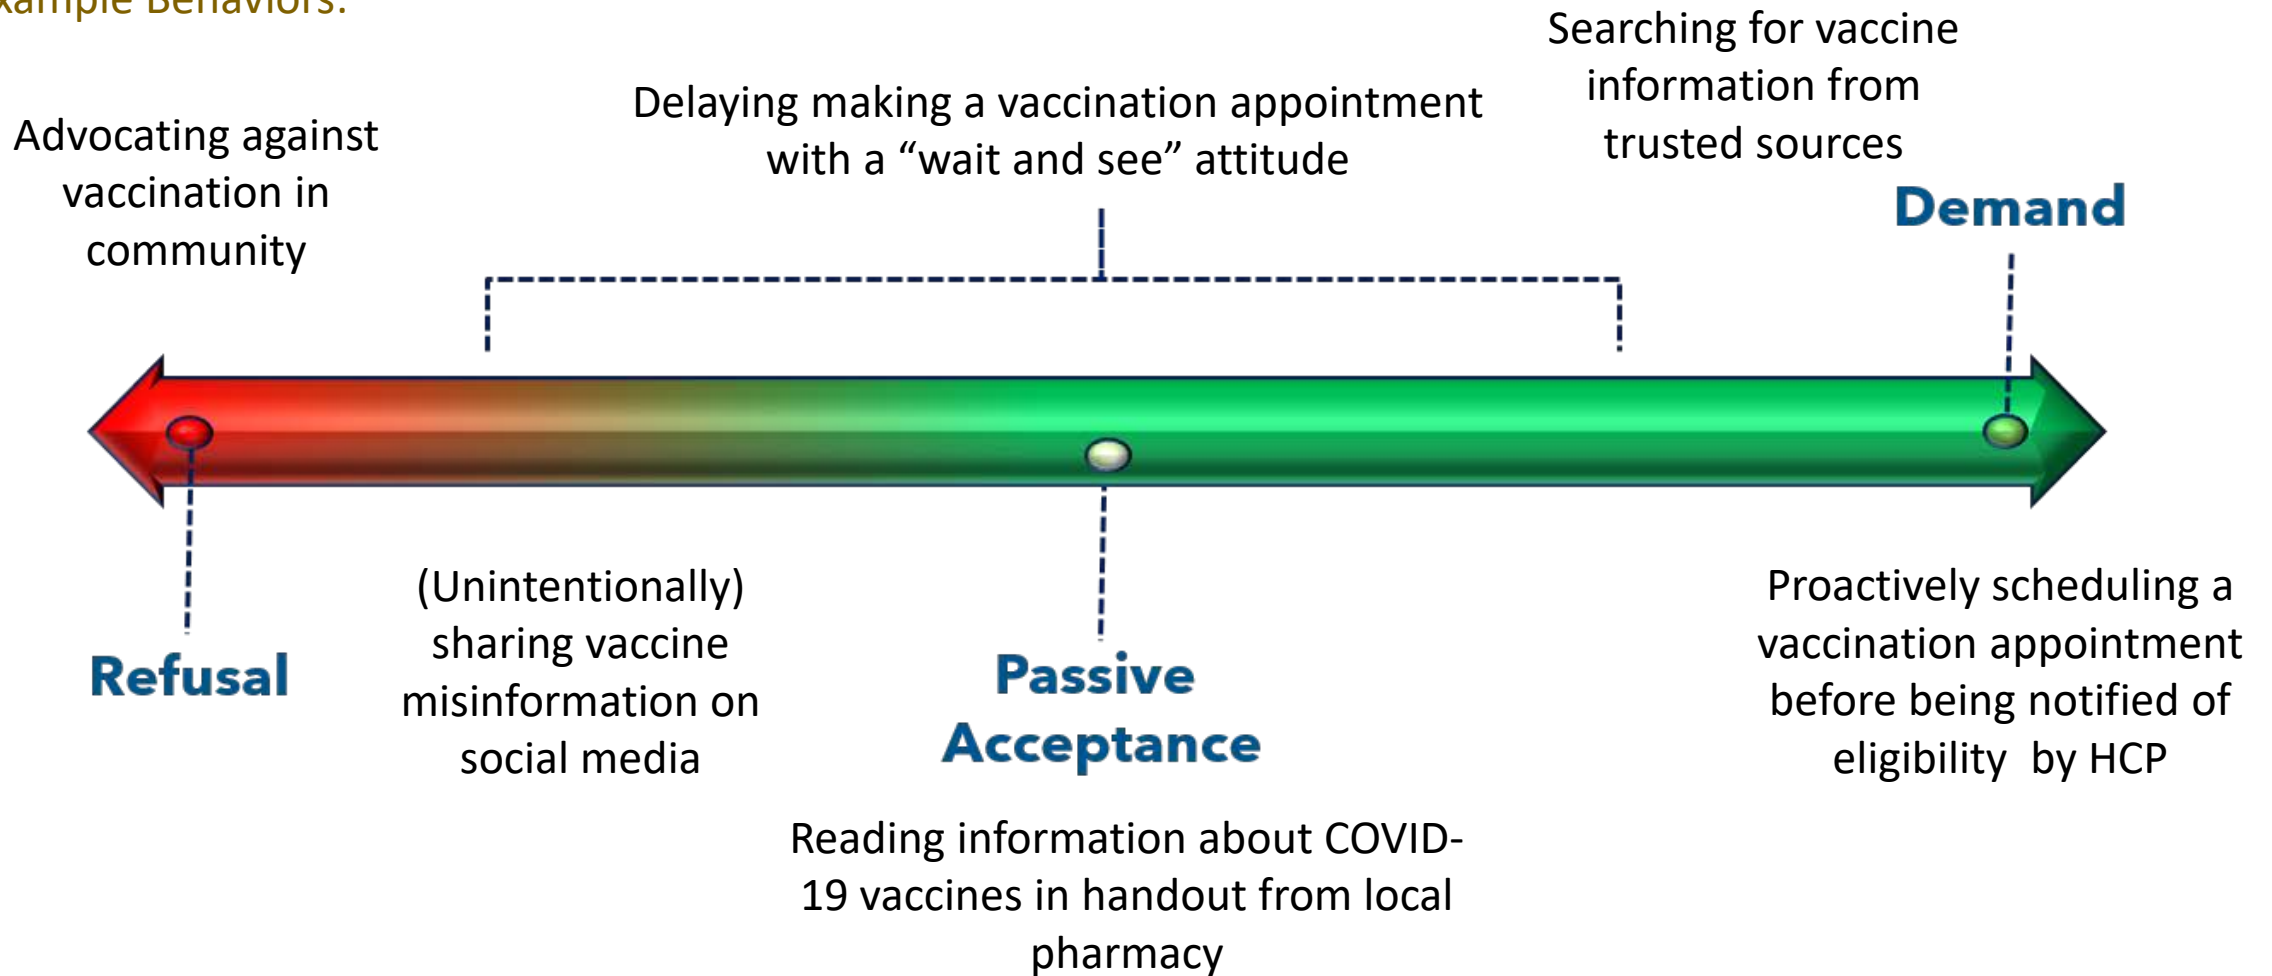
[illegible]xample Behaviors:

Searching for vaccine information from trusted sources

Delaying making a vaccination appointment with a “wait and see” attitude

Advocating against vaccination in community

Demand

Refusal

(Unintentionally) sharing vaccine misinformation on social media

Passive Acceptance

Proactively scheduling a vaccination appointment before being notified of eligibility by HCP

Reading information about COVID-19 vaccines in handout from local pharmacy